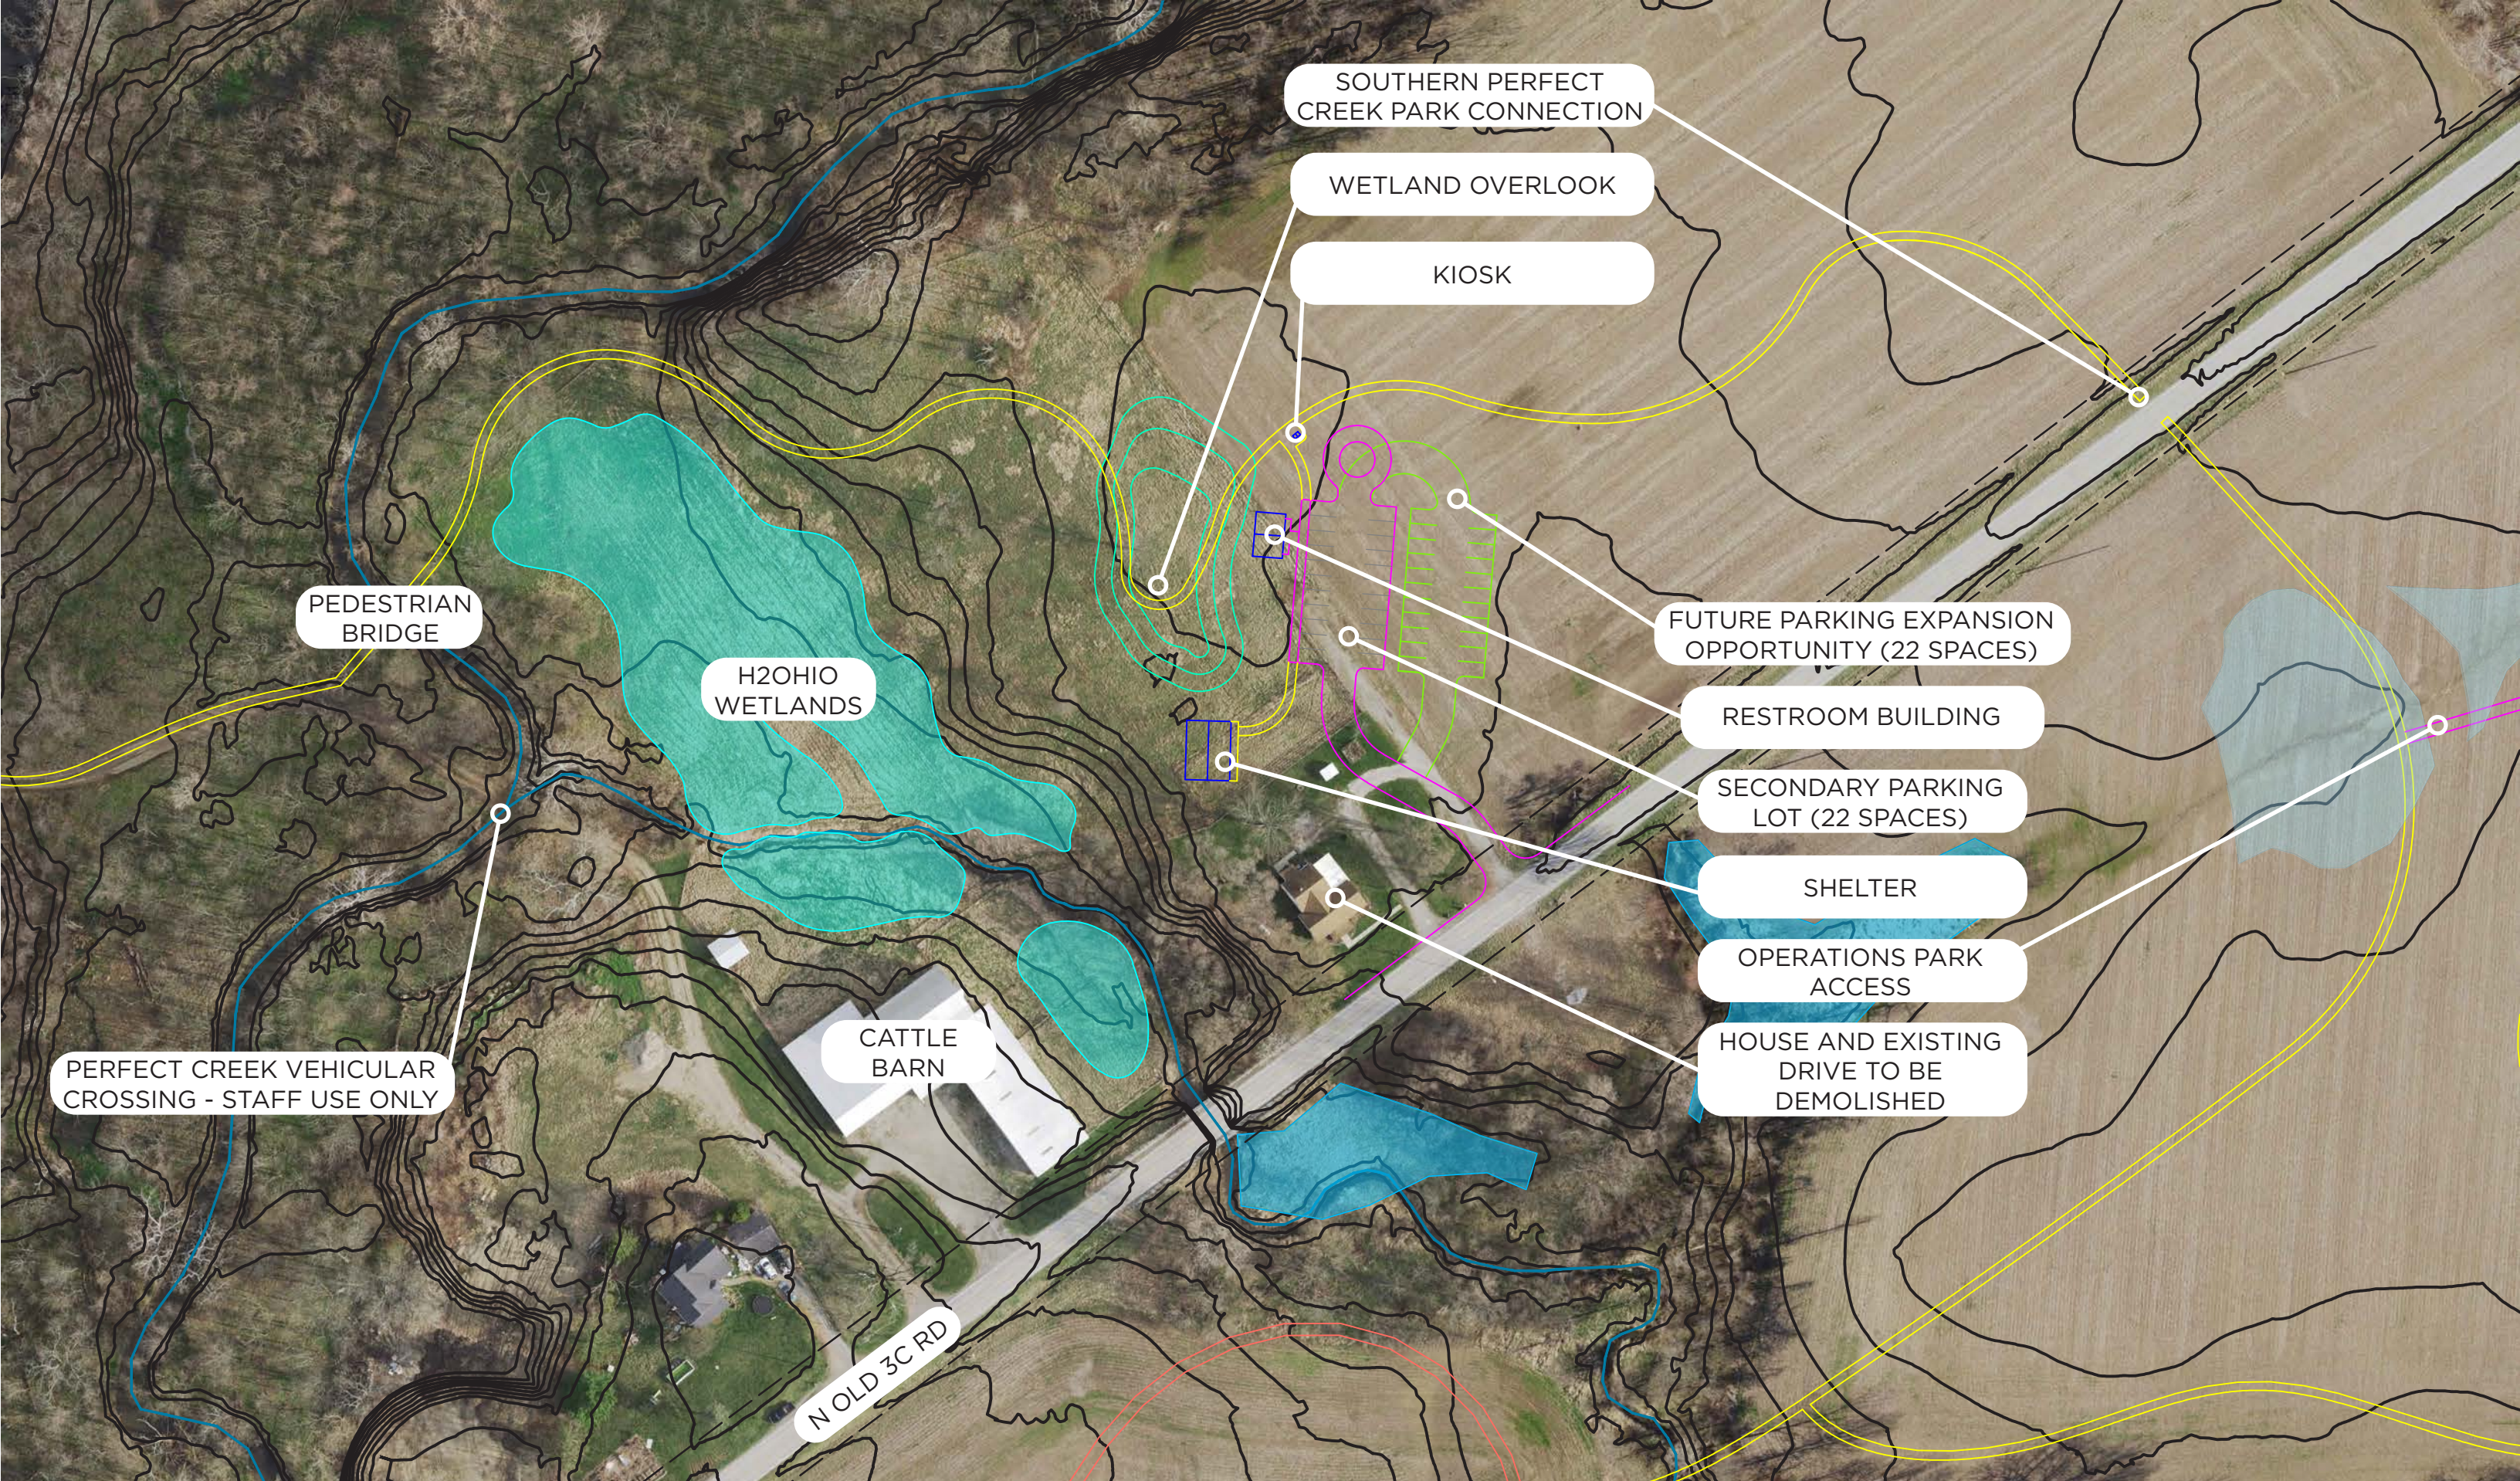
SOUTHERN PERFECT CREEK PARK CONNECTION

WETLAND OVERLOOK

KIOSK

PEDESTRIAN BRIDGE

H2OHIO WETLANDS

FUTURE PARKING EXPANSION OPPORTUNITY (22 SPACES)

RESTROOM BUILDING

SECONDARY PARKING LOT (22 SPACES)

SHELTER

OPERATIONS PARK ACCESS

HOUSE AND EXISTING DRIVE TO BE DEMOLISHED

CATTLE BARN

PERFECT CREEK VEHICULAR CROSSING - STAFF USE ONLY

N OLD 3C RD